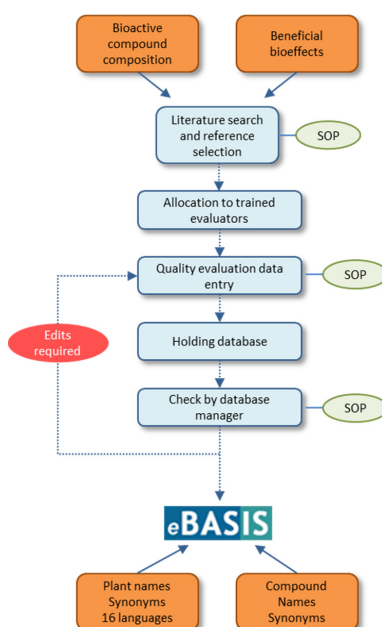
Bioactive compound composition

Beneficial bioeffects

Literature search and reference selection

SOP

Allocation to trained evaluators

Quality evaluation data entry

SOP

Edits required

Holding database

Check by database manager

SOP

eBASIS

Plant names Synonyms 16 languages

Compound Names Synonyms